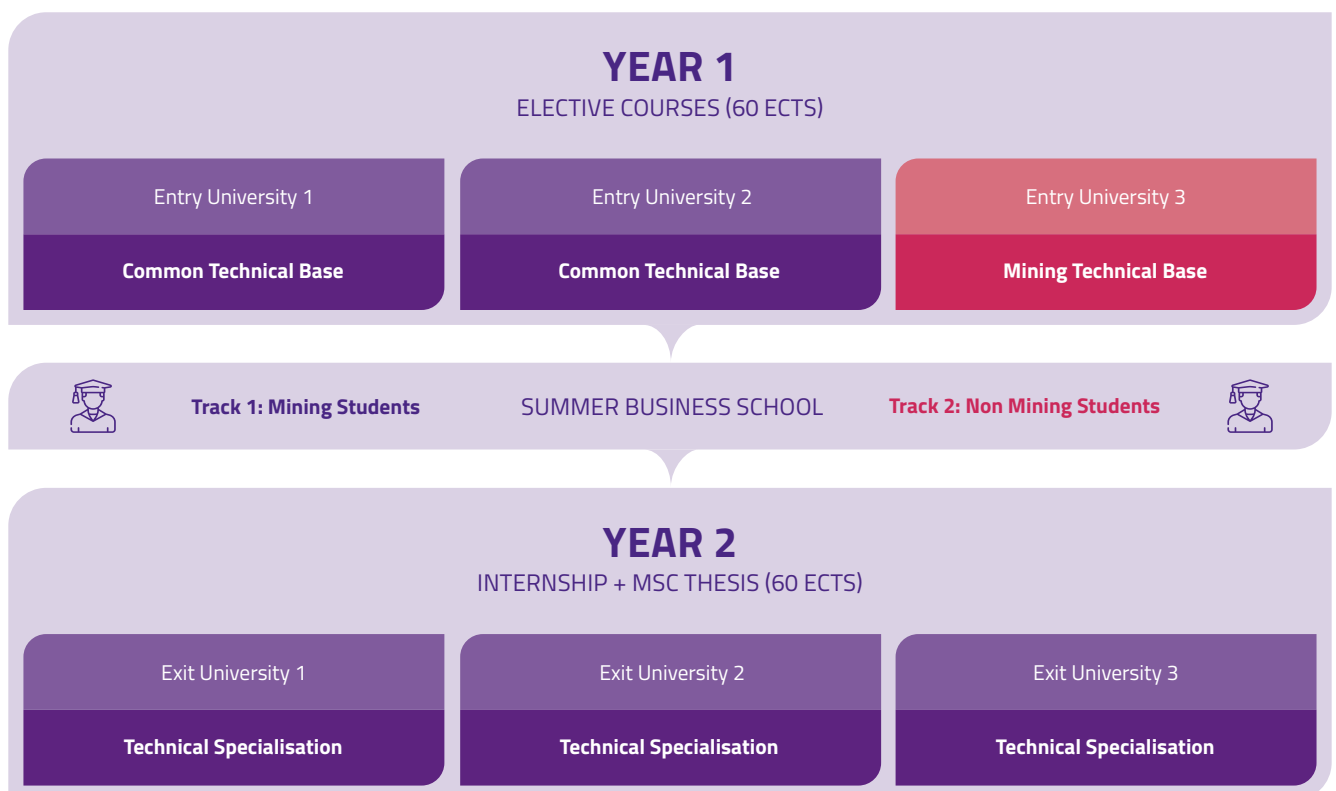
YEAR 1
ELECTIVE COURSES (60 ECTS)

Entry University 1
Common Technical Base

Entry University 2
Common Technical Base

Entry University 3
Mining Technical Base

Track 1: Mining Students

SUMMER BUSINESS SCHOOL

Track 2: Non Mining Students

YEAR 2
INTERNSHIP + MSC THESIS (60 ECTS)

Exit University 1
Technical Specialisation

Exit University 2
Technical Specialisation

Exit University 3
Technical Specialisation